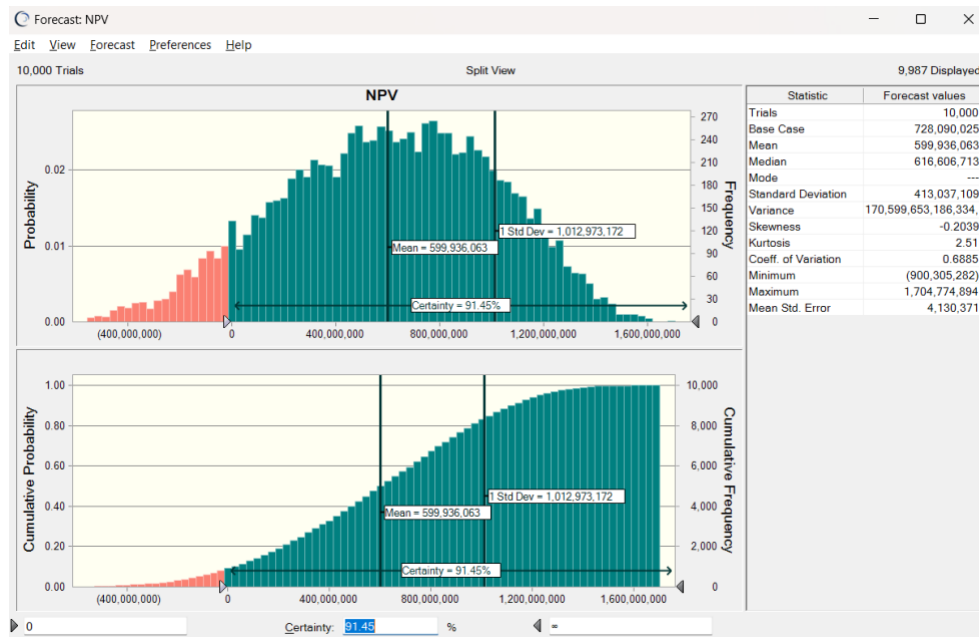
Forecast: NPV

Edit View Forecast Preferences Help

10,000 Trials

Split View

9,987 Displayed

NPV

Probability

0.02

0.01

0.00

Frequency

270
240
210
180
150
120
90
60
30
0

1 Std Dev = 1,012,973,172

Mean = 599,936,063

Certainty = 91.45%

(400,000,000) 0 400,000,000 800,000,000 1,200,000,000 1,600,000,000

| Statistic | Forecast values |
|---|---|
| Trials | 10,000 |
| Base Case | 728,090,025 |
| Mean | 599,936,063 |
| Median | 616,606,713 |
| Mode | --- |
| Standard Deviation | 413,037,109 |
| Variance | 170,599,653,186,334, |
| Skewness | -0.2039 |
| Kurtosis | 2.51 |
| Coeff. of Variation | 0.6885 |
| Minimum | (900,305,282) |
| Maximum | 1,704,774,894 |
| Mean Std. Error | 4,130,371 |

Cumulative Probability

1.00
0.80
0.60
0.40
0.20
0.00

Cumulative Frequency

10,000
8,000
6,000
4,000
2,000
0

1 Std Dev = 1,012,973,172

Mean = 599,936,063

Certainty = 91.45%

(400,000,000) 0 400,000,000 800,000,000 1,200,000,000 1,600,000,000

0

Certainty: 91.45 %

=